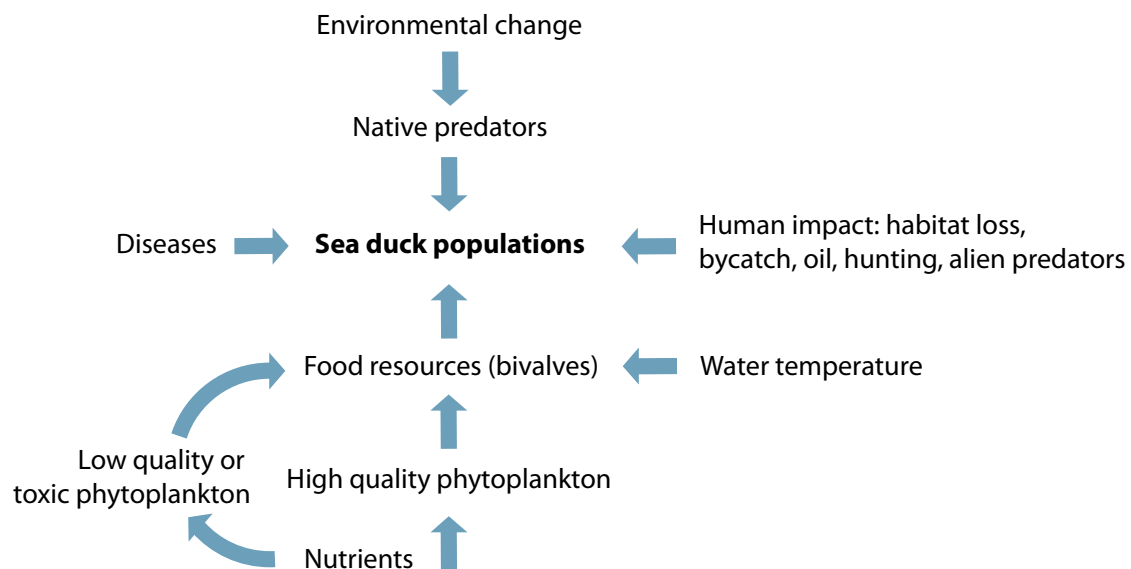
Environmental change

Native predators

Diseases

**Sea duck populations**

Human impact: habitat loss, bycatch, oil, hunting, alien predators

Food resources (bivalves)

Water temperature

Low quality or toxic phytoplankton

High quality phytoplankton

Nutrients